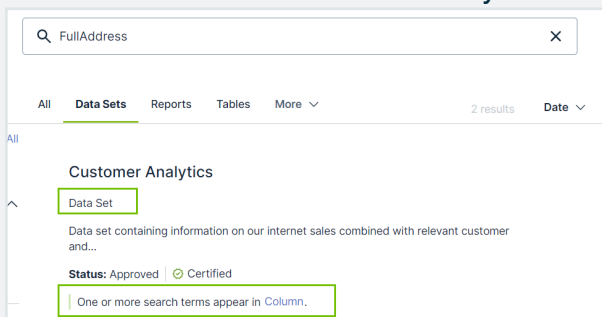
FullAddress

All Data Sets Reports Tables More

2 results Date

All

Customer Analytics

Data Set

Data set containing information on our internet sales combined with relevant customer and...

Status: Approved | Certified

One or more search terms appear in Column.